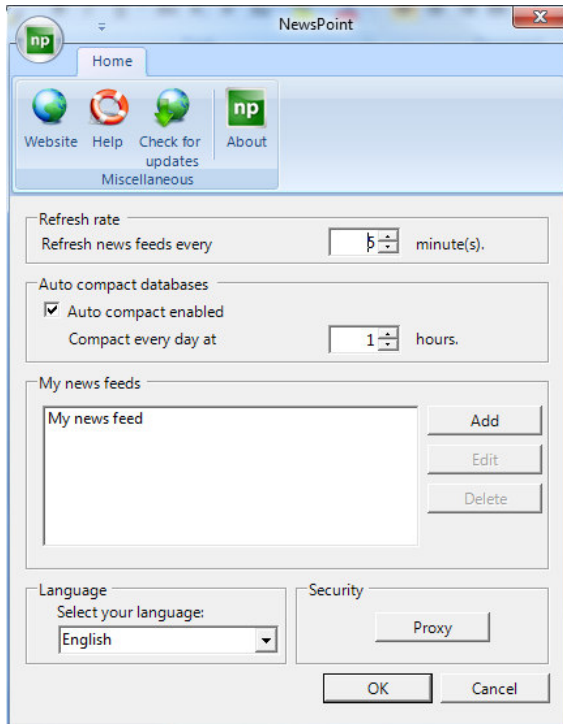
np

NewsPoint

Home

Website Help Check for updates

np About

Miscellaneous

Refresh rate

Refresh news feeds every 5 minute(s).

Auto compact databases

☑ Auto compact enabled

Compact every day at 1 hours.

My news feeds

My news feed

Add

Edit

Delete

Language

Select your language:

English

Security

Proxy

OK

Cancel